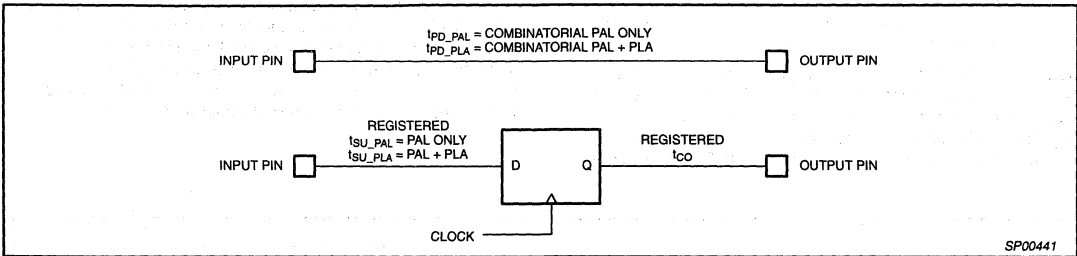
$t_{PD\_PAL}$ = COMBINATORIAL PAL ONLY
$t_{PD\_PLA}$ = COMBINATORIAL PAL + PLA

INPUT PIN

OUTPUT PIN

REGISTERED
$t_{SU\_PAL}$ = PAL ONLY
$t_{SU\_PLA}$ = PAL + PLA

INPUT PIN

D

Q

REGISTERED
$t_{CO}$

OUTPUT PIN

CLOCK

SP00441